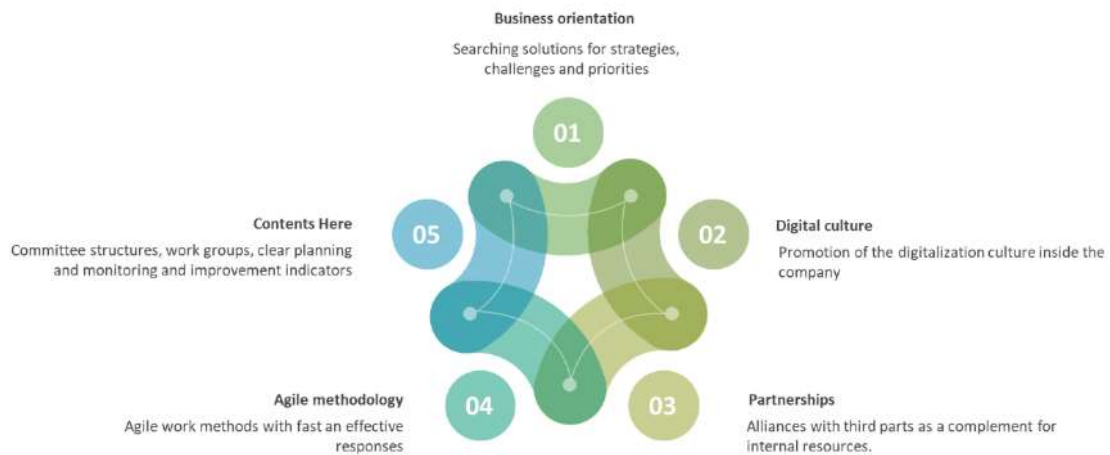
Business orientation

Searching solutions for strategies, challenges and priorities

01

Contents Here

Committee structures, work groups, clear planning and monitoring and improvement indicators

05

Digital culture

Promotion of the digitalization culture inside the company

02

Agile methodology

Agile work methods with fast an effective responses

04

03

Partnerships

Alliances with third parts as a complement for internal resources.